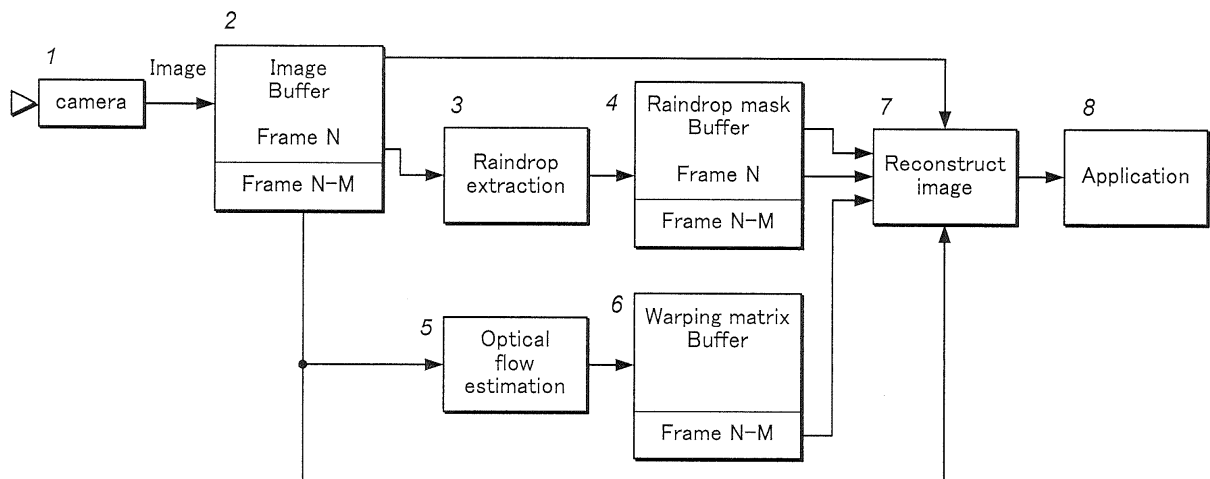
1
camera
Image
2
Image Buffer
Frame N
Frame N−M
3
Raindrop extraction
4
Raindrop mask Buffer
Frame N
Frame N−M
7
Reconstruct image
8
Application
5
Optical flow estimation
6
Warping matrix Buffer
Frame N−M